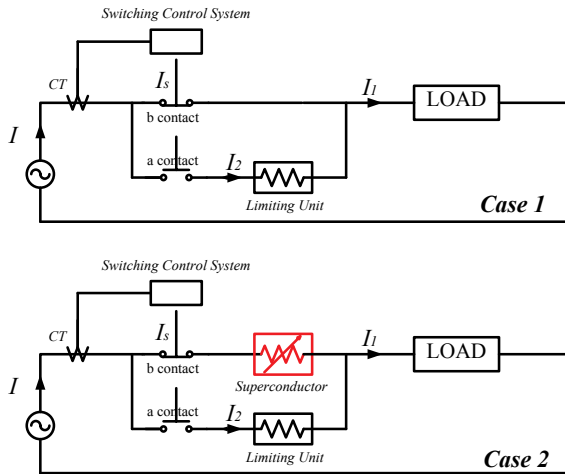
Switching Control System

CT

$I_s$

$I_1$

LOAD

$I$

b contact

a contact

$I_2$

Limiting Unit

Case 1

Switching Control System

CT

$I_s$

$I_1$

LOAD

$I$

b contact

Superconductor

a contact

$I_2$

Limiting Unit

Case 2